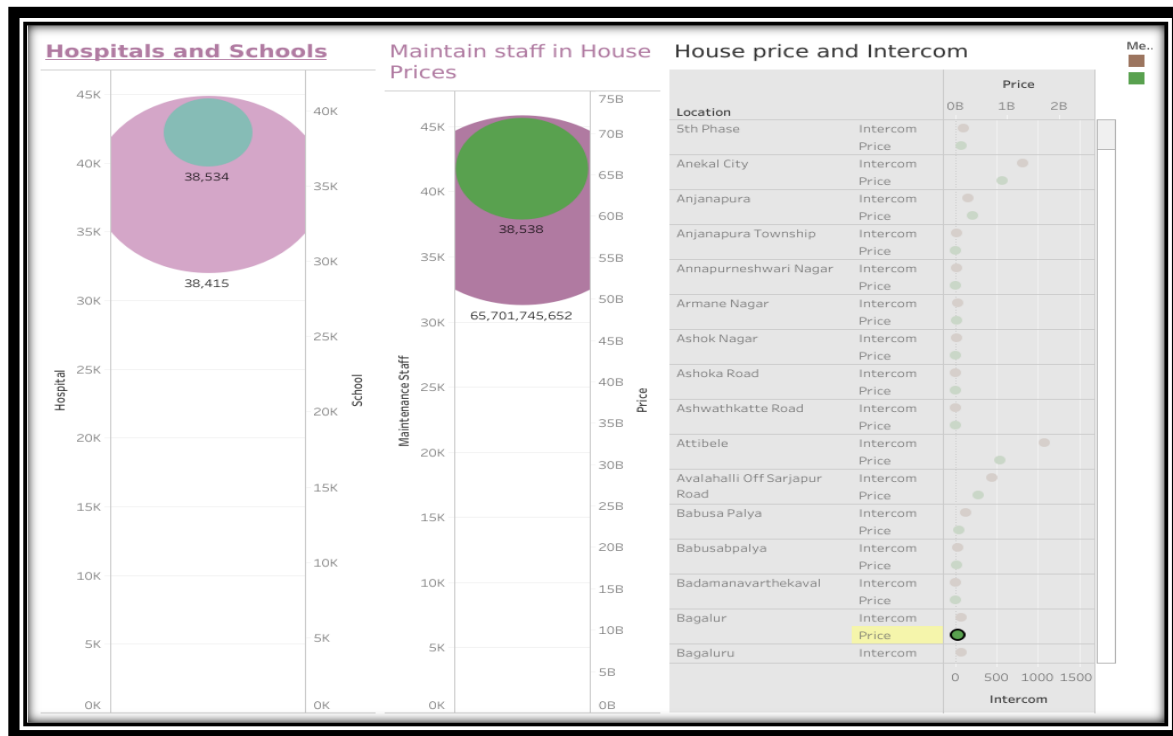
Hospitals and Schools

45K
40K
35K
30K
25K
20K
15K
10K
5K
0K

Hospital

40K
35K
30K
25K
20K
15K
10K
5K
0K

School

38,534
38,415

Maintain staff in House Prices

45K
40K
35K
30K
25K
20K
15K
10K
5K
0K

Maintenance Staff

75B
70B
65B
60B
55B
50B
45B
40B
35B
30B
25B
20B
15B
10B
5B
0B

Price

38,538
65,701,745,652

House price and Intercom

Me..

| Location | | Price 0B 1B 2B |
|---|---|---|
| 5th Phase | Intercom | |
| | Price | |
| Anekal City | Intercom | |
| | Price | |
| Anjanapura | Intercom | |
| | Price | |
| Anjanapura Township | Intercom | |
| | Price | |
| Annapurneshwari Nagar | Intercom | |
| | Price | |
| Armane Nagar | Intercom | |
| | Price | |
| Ashok Nagar | Intercom | |
| | Price | |
| Ashoka Road | Intercom | |
| | Price | |
| Ashwathkatte Road | Intercom | |
| | Price | |
| Attibele | Intercom | |
| | Price | |
| Avalahalli Off Sarjapur Road | Intercom | |
| | Price | |
| Babusa Palya | Intercom | |
| | Price | |
| Babusabpalya | Intercom | |
| | Price | |
| Badamanavarthekaval | Intercom | |
| | Price | |
| Bagalur | Intercom | |
| | Price | |
| Bagaluru | Intercom | |

0 500 1000 1500
Intercom